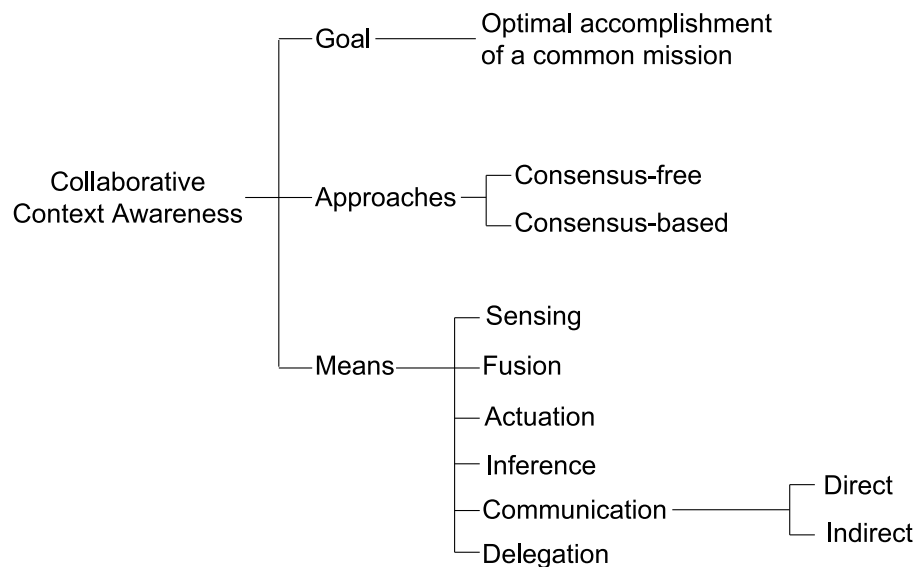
Collaborative Context Awareness

Goal

Optimal accomplishment of a common mission

Approaches

Consensus-free

Consensus-based

Means

Sensing

Fusion

Actuation

Inference

Communication

Direct

Indirect

Delegation